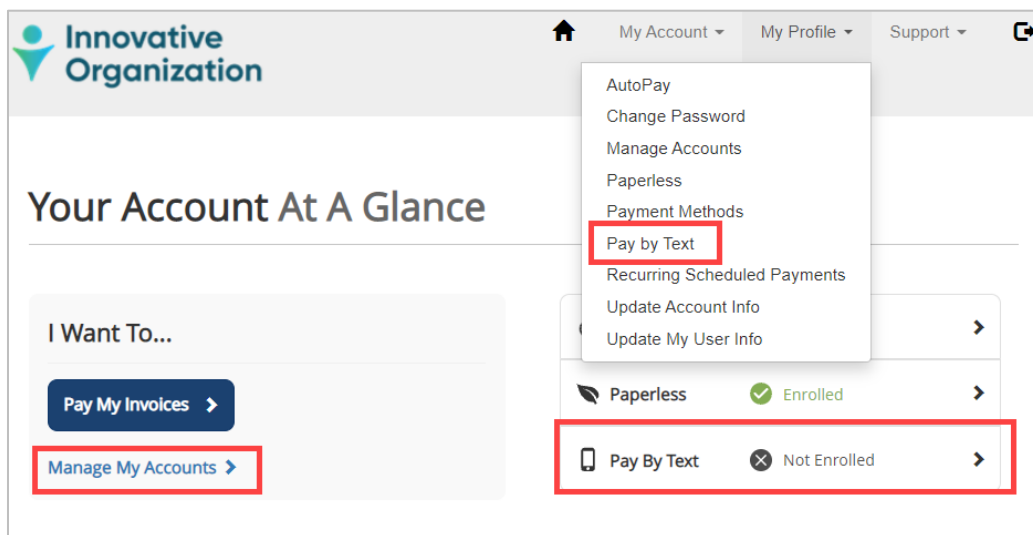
Innovative Organization

My Account ▾ My Profile ▾ Support ▾

AutoPay
Change Password
Manage Accounts
Paperless
Payment Methods
Pay by Text
Recurring Scheduled Payments
Update Account Info
Update My User Info

Your Account At A Glance

I Want To...

Pay My Invoices ›

Manage My Accounts ›

Paperless Enrolled ›

Pay By Text Not Enrolled ›